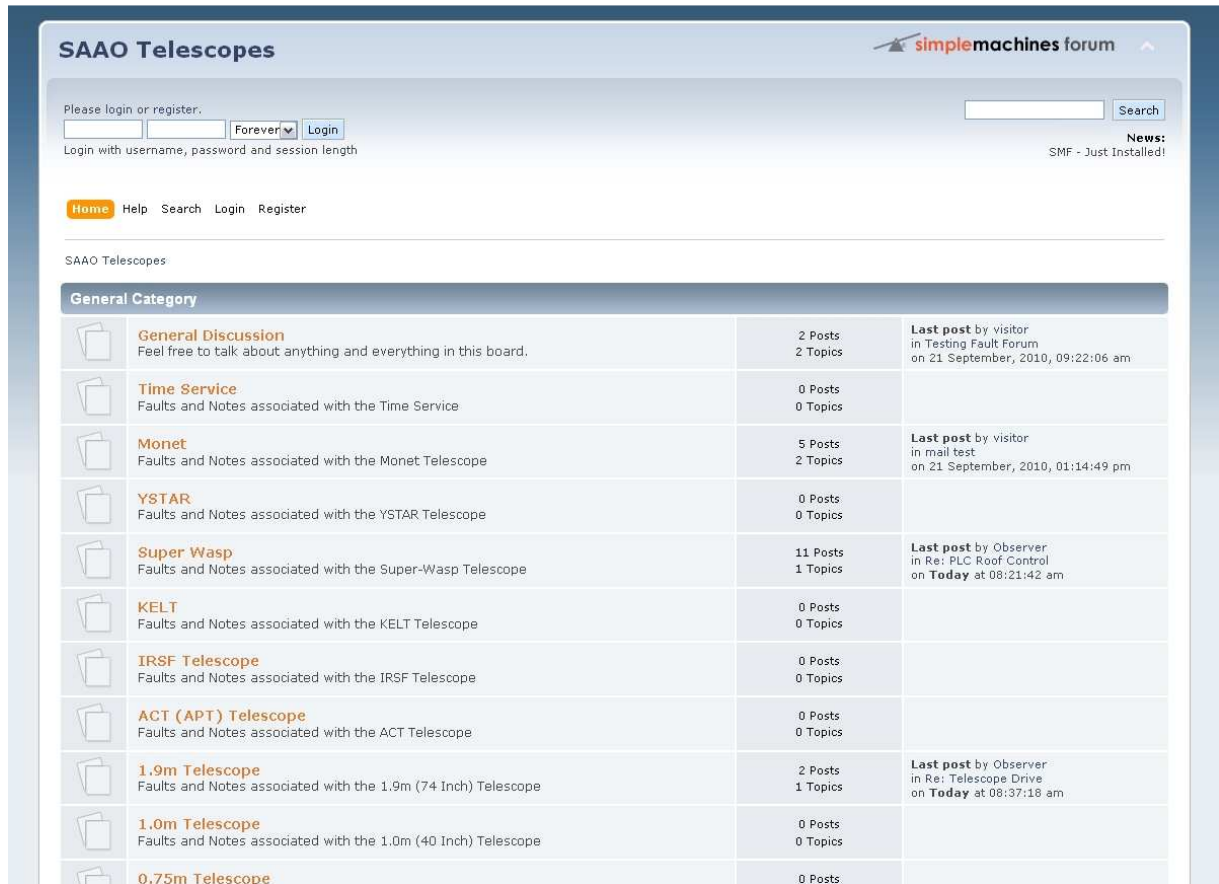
SAAO Telescopes

simplemachines forum

Please login or register.

Forever Login

Login with username, password and session length

Search

News:
SMF - Just Installed!

Home Help Search Login Register

SAAO Telescopes

General Category

| | | |
|---|---|---|
| General Discussion<br>Feel free to talk about anything and everything in this board. | 2 Posts<br>2 Topics | Last post by visitor<br>in Testing Fault Forum<br>on 21 September, 2010, 09:22:06 am |
| Time Service<br>Faults and Notes associated with the Time Service | 0 Posts<br>0 Topics | |
| Monet<br>Faults and Notes associated with the Monet Telescope | 5 Posts<br>2 Topics | Last post by visitor<br>in mail test<br>on 21 September, 2010, 01:14:49 pm |
| YSTAR<br>Faults and Notes associated with the YSTAR Telescope | 0 Posts<br>0 Topics | |
| Super Wasp<br>Faults and Notes associated with the Super-Wasp Telescope | 11 Posts<br>1 Topics | Last post by Observer<br>in Re: PLC Roof Control<br>on Today at 08:21:42 am |
| KELT<br>Faults and Notes associated with the KELT Telescope | 0 Posts<br>0 Topics | |
| IRSF Telescope<br>Faults and Notes associated with the IRSF Telescope | 0 Posts<br>0 Topics | |
| ACT (APT) Telescope<br>Faults and Notes associated with the ACT Telescope | 0 Posts<br>0 Topics | |
| 1.9m Telescope<br>Faults and Notes associated with the 1.9m (74 Inch) Telescope | 2 Posts<br>1 Topics | Last post by Observer<br>in Re: Telescope Drive<br>on Today at 08:37:18 am |
| 1.0m Telescope<br>Faults and Notes associated with the 1.0m (40 Inch) Telescope | 0 Posts<br>0 Topics | |
| 0.75m Telescope | 0 Posts | |